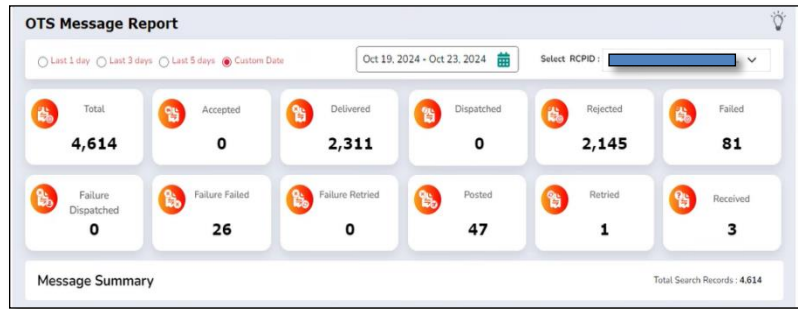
OTS Message Report

Last 1 day Last 3 days Last 5 days Custom Date

Oct 19, 2024 - Oct 23, 2024

Select RCPID :

Total
4,614

Accepted
0

Delivered
2,311

Dispatched
0

Rejected
2,145

Failed
81

Failure Dispatched
0

Failure Failed
26

Failure Retried
0

Posted
47

Retried
1

Received
3

Message Summary

Total Search Records : 4,614